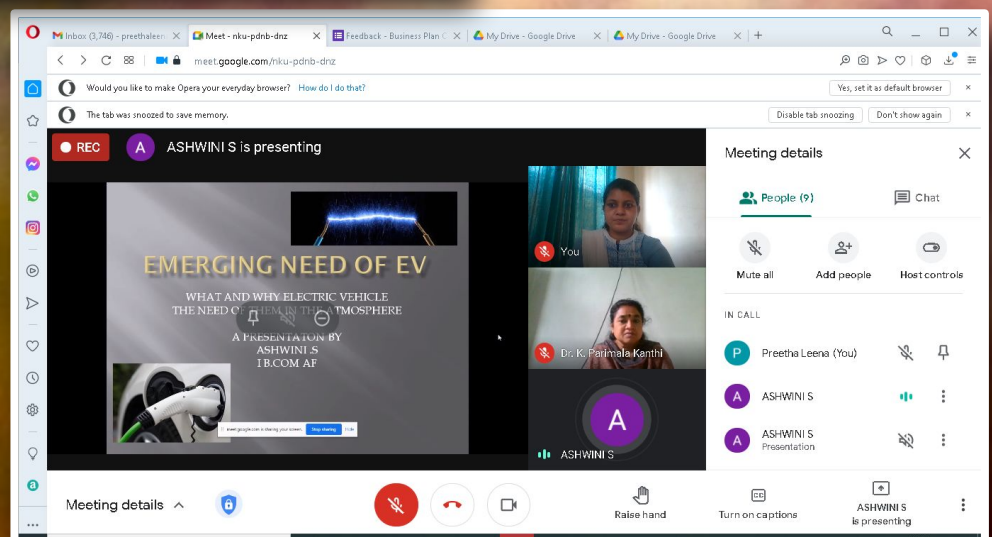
Inbox (3,746) - preethaleen
Meet - nku-pdnb-dnz
Feedback - Business Plan
My Drive - Google Drive
My Drive - Google Drive

meet.google.com/nku-pdnb-dnz

Would you like to make Opera your everyday browser? How do I do that?
Yes, set it as default browser

The tab was snoozed to save memory.
Disable tab snoozing
Don't show again

REC
A ASHWINI S is presenting

EMERGING NEED OF EV
WHAT AND WHY ELECTRIC VEHICLE
THE NEED OF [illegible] IN THE ATMOSPHERE
A PRESENTATON BY
ASHWINI.S
I B.COM AF

meet.google.com is sharing your screen. Stop sharing Hide

You
Dr. K. Parimala Kanthi
ASHWINI S

Meeting details
People (9)
Chat
Mute all
Add people
Host controls
IN CALL
Preetha Leena (You)
ASHWINI S
ASHWINI S
Presentation

Meeting details
Raise hand
Turn on captions
ASHWINI S
is presenting